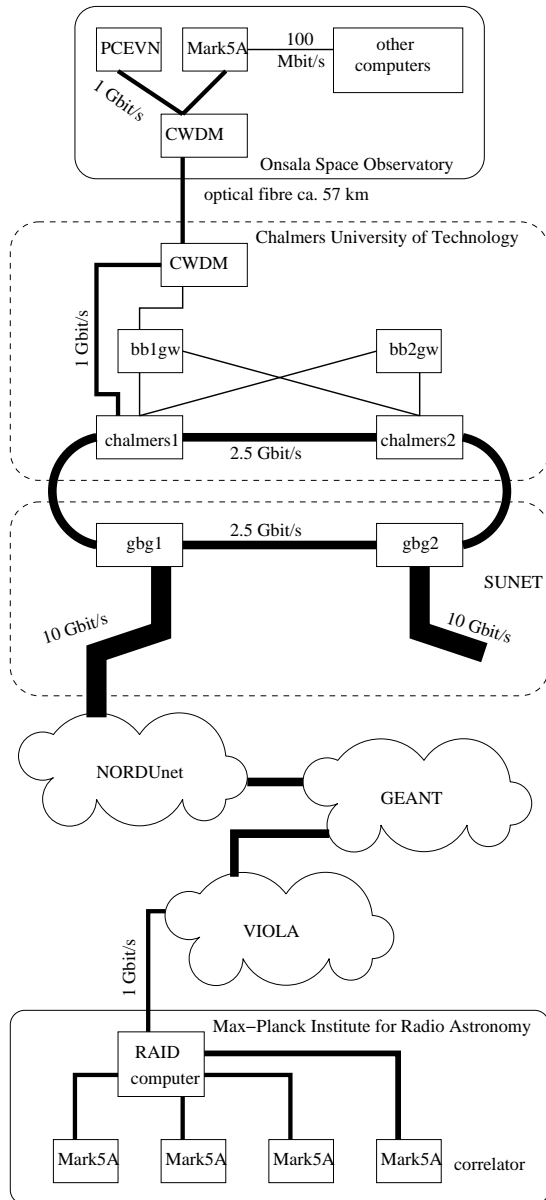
PCEVN
Mark5A
100 Mbit/s
other computers
1 Gbit/s
CWDM
Onsala Space Observatory
optical fibre ca. 57 km
Chalmers University of Technology
CWDM
1 Gbit/s
bb1gw
bb2gw
chalmers1
2.5 Gbit/s
chalmers2
gbg1
2.5 Gbit/s
gbg2
SUNET
10 Gbit/s
10 Gbit/s
NORDUnet
GEANT
VIOLA
1 Gbit/s
Max−Planck Institute for Radio Astronomy
RAID computer
Mark5A
Mark5A
Mark5A
Mark5A
correlator